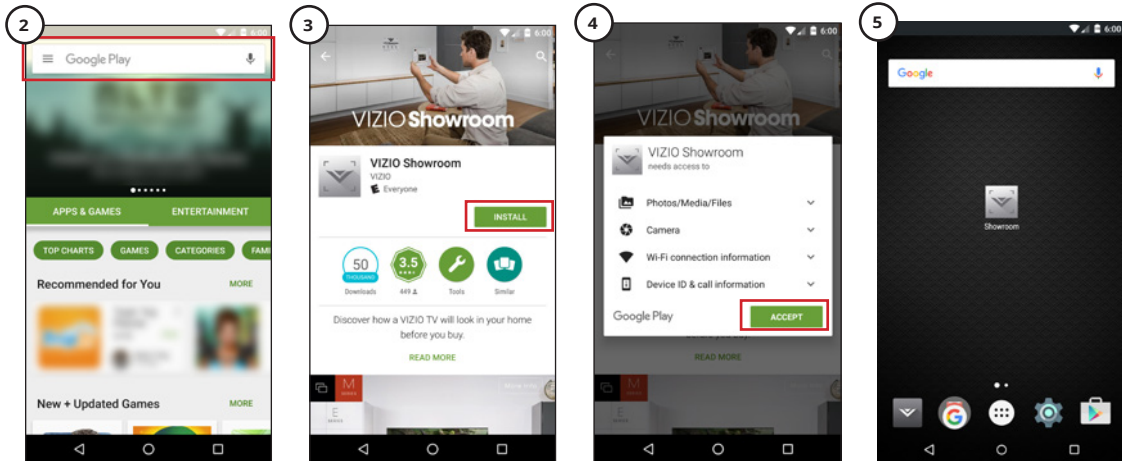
2

6:00

Google Play

APPS & GAMES

ENTERTAINMENT

TOP CHARTS

GAMES

CATEGORIES

FAMI

Recommended for You

MORE

New + Updated Games

MORE

3

6:00

VIZIO Showroom

VIZIO Showroom

VIZIO

Everyone

INSTALL

50 THOUSAND

Downloads

3.5

449

Tools

Similar

Discover how a VIZIO TV will look in your home before you buy.

READ MORE

4

6:00

VIZIO Showroom

VIZIO Showroom

needs access to

Photos/Media/Files

Camera

Wi-Fi connection information

Device ID & call information

Google Play

ACCEPT

READ MORE

5

6:00

Google

Showroom